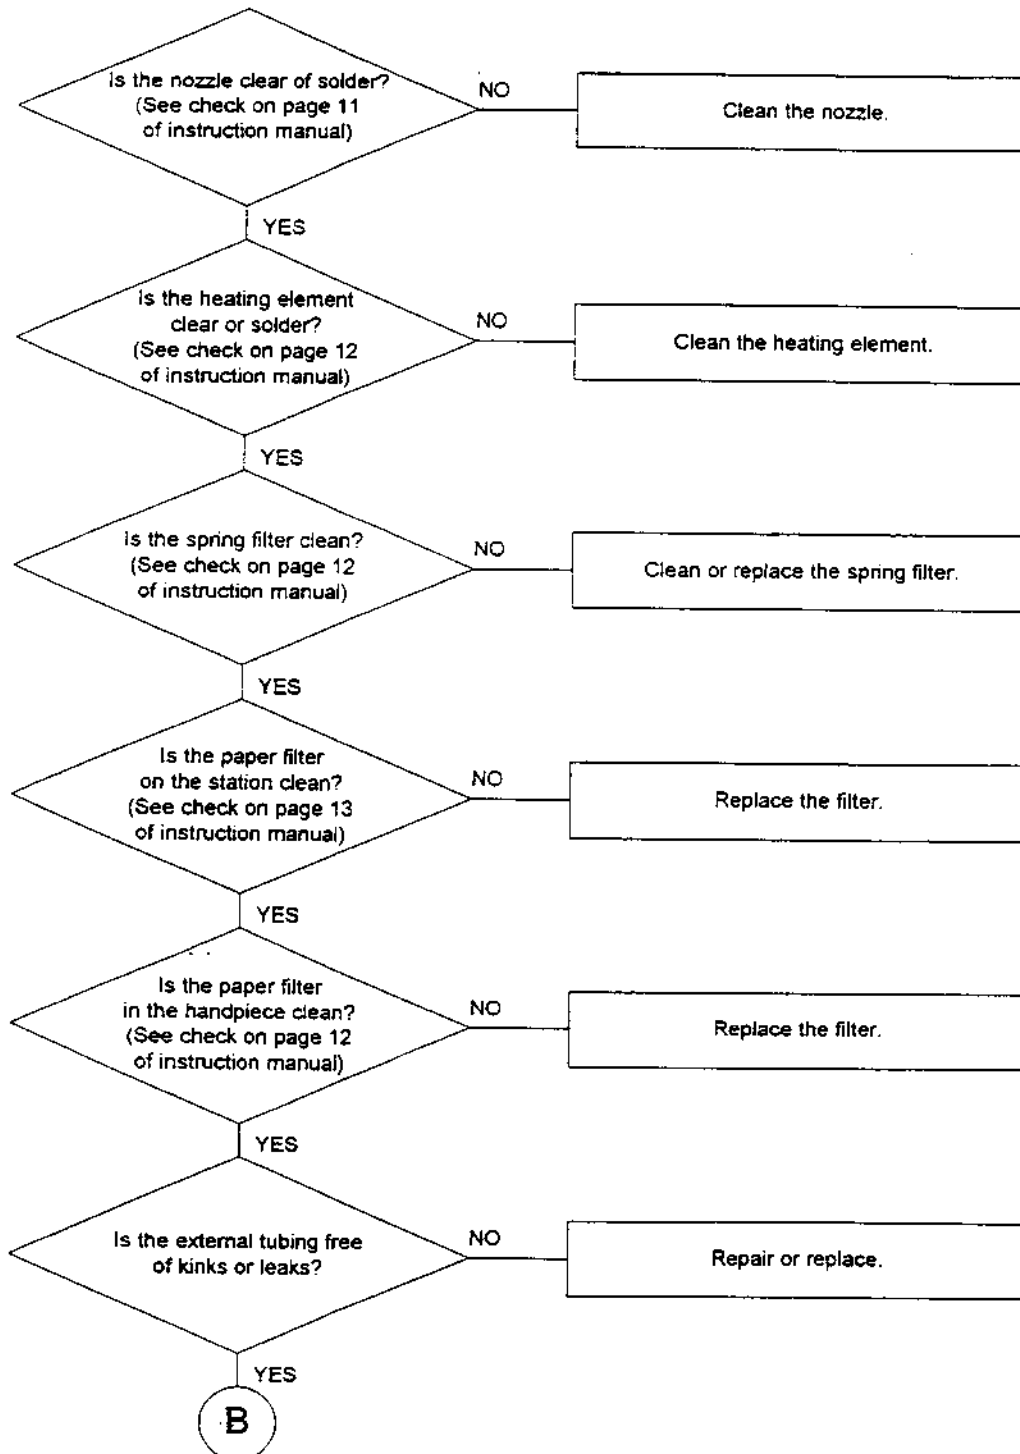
Is the nozzle clear of solder? (See check on page 11 of instruction manual)

NO

Clean the nozzle.

YES

Is the heating element clear or solder? (See check on page 12 of instruction manual)

NO

Clean the heating element.

YES

Is the spring filter clean? (See check on page 12 of instruction manual)

NO

Clean or replace the spring filter.

YES

Is the paper filter on the station clean? (See check on page 13 of instruction manual)

NO

Replace the filter.

YES

Is the paper filter in the handpiece clean? (See check on page 12 of instruction manual)

NO

Replace the filter.

YES

Is the external tubing free of kinks or leaks?

NO

Repair or replace.

YES

B